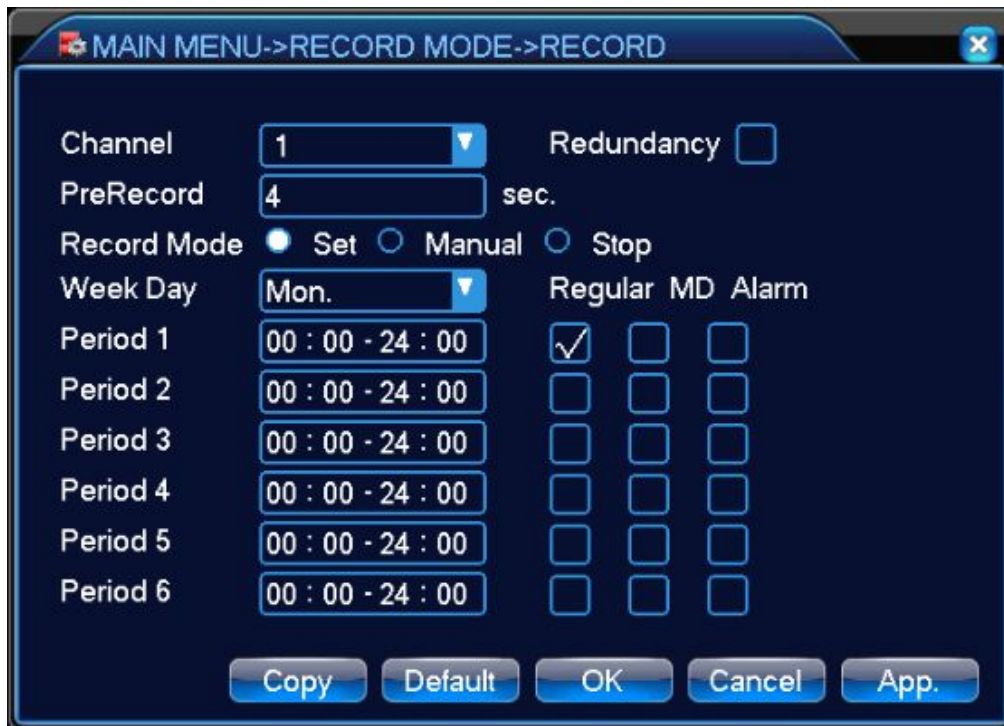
MAIN MENU->RECORD MODE->RECORD

Channel 1 Redundancy

PreRecord 4 sec.

Record Mode Set Manual Stop

Week Day Mon. Regular MD Alarm

Period 1 00 : 00 - 24 : 00 ✓

Period 2 00 : 00 - 24 : 00

Period 3 00 : 00 - 24 : 00

Period 4 00 : 00 - 24 : 00

Period 5 00 : 00 - 24 : 00

Period 6 00 : 00 - 24 : 00

Copy Default OK Cancel App.